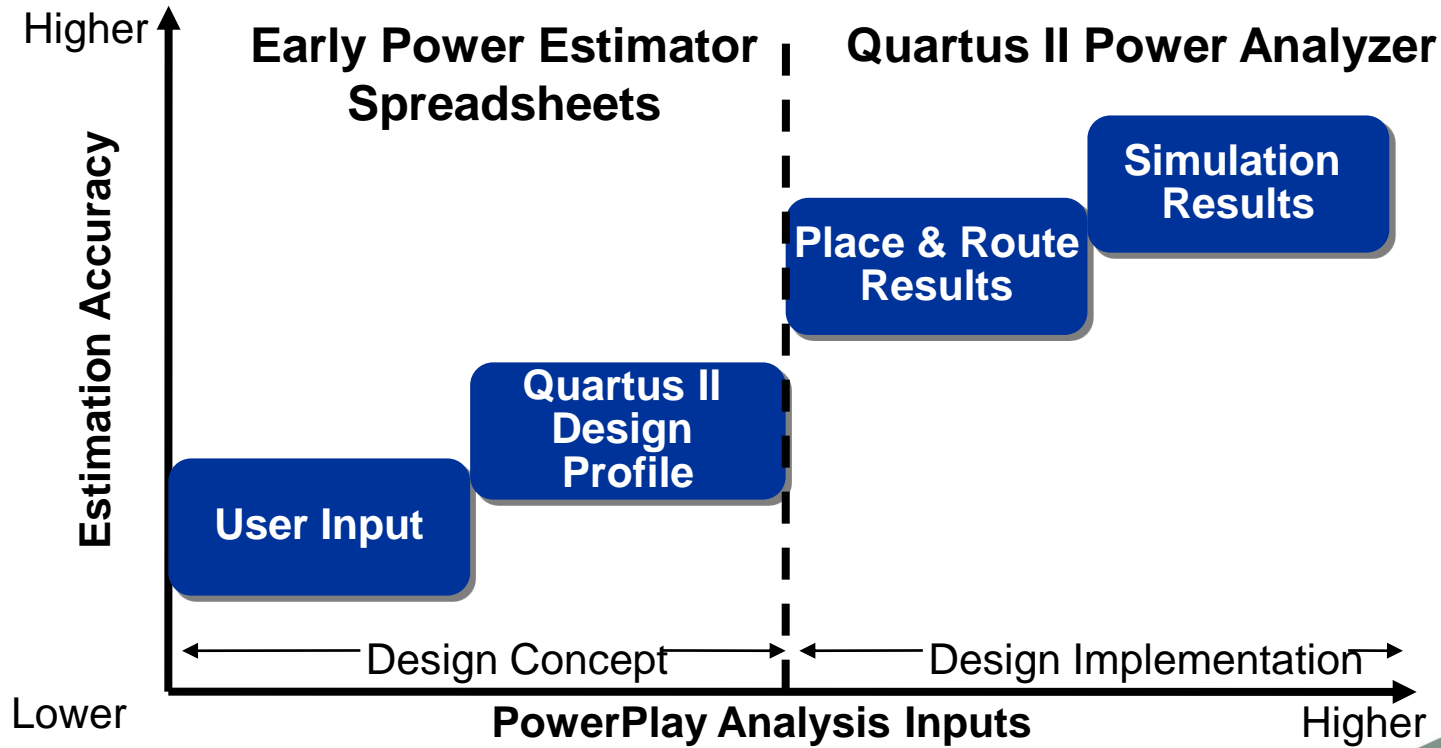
Higher

Estimation Accuracy

Early Power Estimator Spreadsheets

Quartus II Power Analyzer

Simulation Results

Place & Route Results

Quartus II Design Profile

User Input

Design Concept

Design Implementation

Lower

PowerPlay Analysis Inputs

Higher